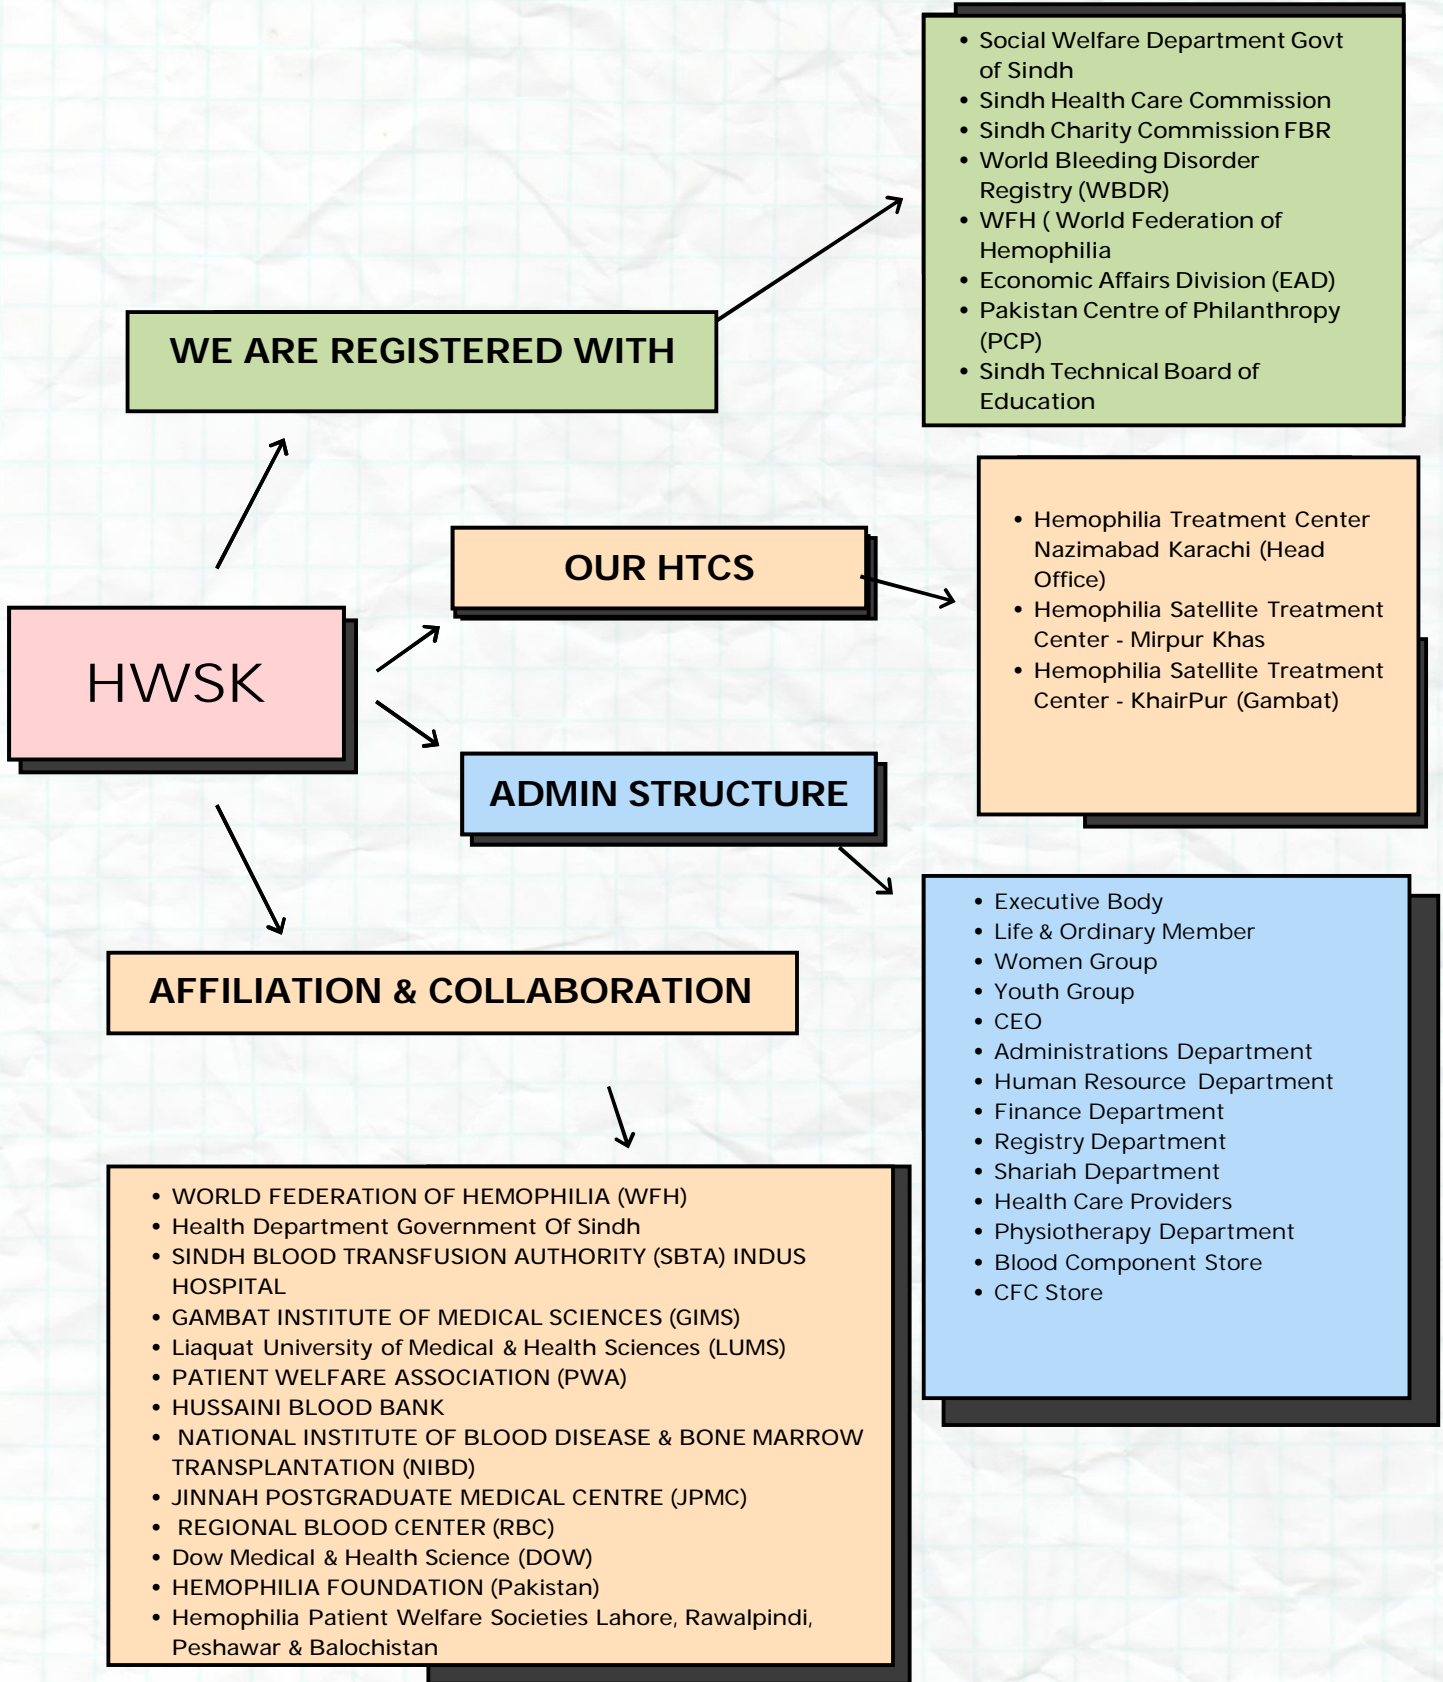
- Social Welfare Department Govt of Sindh
- Sindh Health Care Commission
- Sindh Charity Commission FBR
- World Bleeding Disorder Registry (WBDR)
- WFH ( World Federation of Hemophilia
- Economic Affairs Division (EAD)
- Pakistan Centre of Philanthropy (PCP)
- Sindh Technical Board of Education

WE ARE REGISTERED WITH

OUR HTCS

- Hemophilia Treatment Center Nazimabad Karachi (Head Office)
- Hemophilia Satellite Treatment Center - Mirpur Khas
- Hemophilia Satellite Treatment Center - KhairPur (Gambat)

HWSK

ADMIN STRUCTURE

- Executive Body
- Life & Ordinary Member
- Women Group
- Youth Group
- CEO
- Administrations Department
- Human Resource Department
- Finance Department
- Registry Department
- Shariah Department
- Health Care Providers
- Physiotherapy Department
- Blood Component Store
- CFC Store

AFFILIATION & COLLABORATION

- WORLD FEDERATION OF HEMOPHILIA (WFH)
- Health Department Government Of Sindh
- SINDH BLOOD TRANSFUSION AUTHORITY (SBTA) INDUS HOSPITAL
- GAMBAT INSTITUTE OF MEDICAL SCIENCES (GIMS)
- Liaquat University of Medical & Health Sciences (LUMS)
- PATIENT WELFARE ASSOCIATION (PWA)
- HUSSAINI BLOOD BANK
- NATIONAL INSTITUTE OF BLOOD DISEASE & BONE MARROW TRANSPLANTATION (NIBD)
- JINNAH POSTGRADUATE MEDICAL CENTRE (JPMC)
- REGIONAL BLOOD CENTER (RBC)
- Dow Medical & Health Science (DOW)
- HEMOPHILIA FOUNDATION (Pakistan)
- Hemophilia Patient Welfare Societies Lahore, Rawalpindi, Peshawar & Balochistan